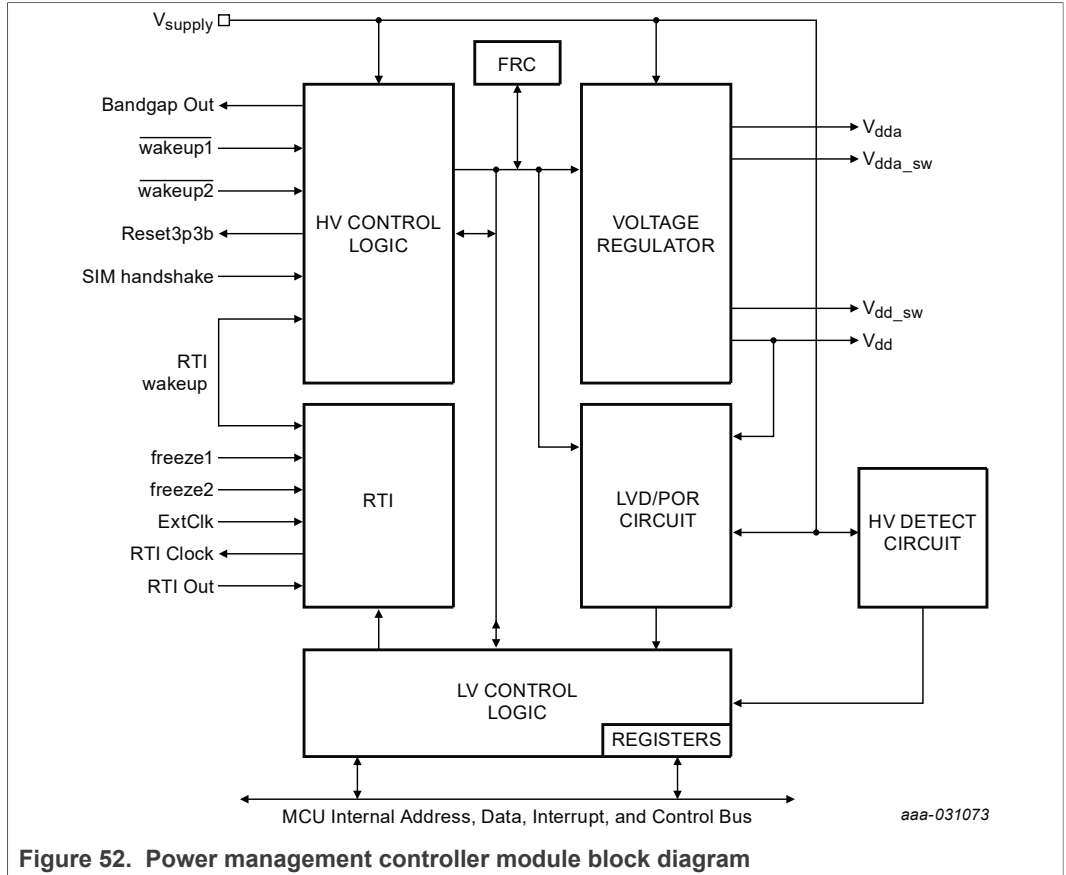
$V_{supply}$

FRC

Bandgap Out

$\overline{wakeup1}$

$\overline{wakeup2}$

Reset3p3b

SIM handshake

RTI wakeup

HV CONTROL LOGIC

VOLTAGE REGULATOR

$V_{dda}$

$V_{dda\_sw}$

$V_{dd\_sw}$

$V_{dd}$

freeze1

freeze2

ExtClk

RTI Clock

RTI Out

RTI

LVD/POR CIRCUIT

HV DETECT CIRCUIT

LV CONTROL LOGIC

REGISTERS

MCU Internal Address, Data, Interrupt, and Control Bus

aaa-031073

Figure 52. Power management controller module block diagram